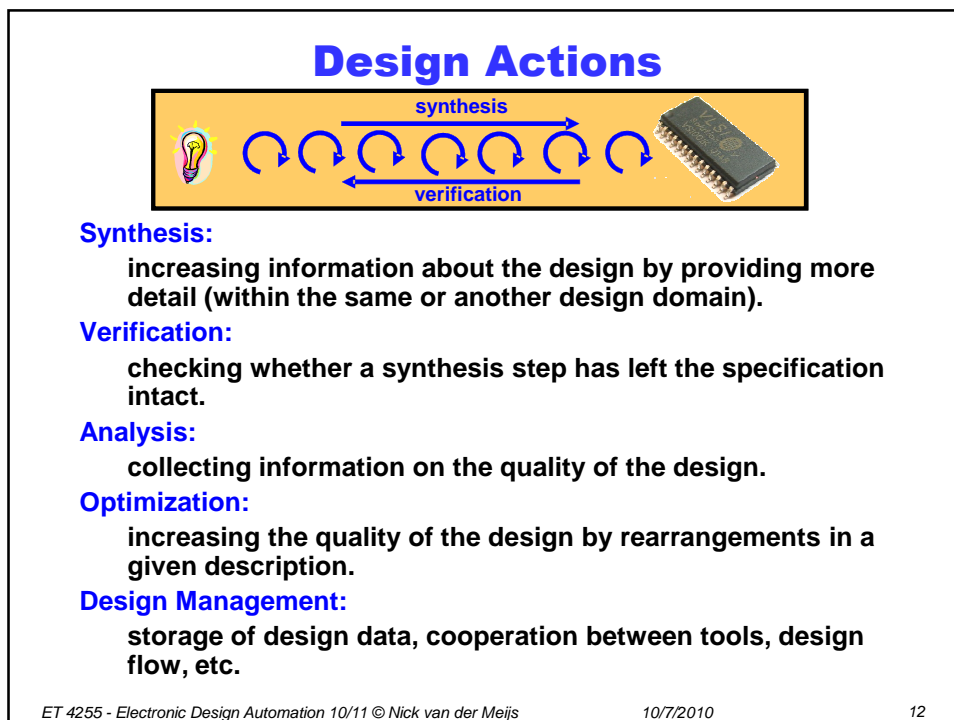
Design Actions

synthesis

verification

VLSI

Synthesis:

increasing information about the design by providing more detail (within the same or another design domain).

Verification:

checking whether a synthesis step has left the specification intact.

Analysis:

collecting information on the quality of the design.

Optimization:

increasing the quality of the design by rearrangements in a given description.

Design Management:

storage of design data, cooperation between tools, design flow, etc.

ET 4255 - Electronic Design Automation 10/11 © Nick van der Meijs 10/7/2010 12